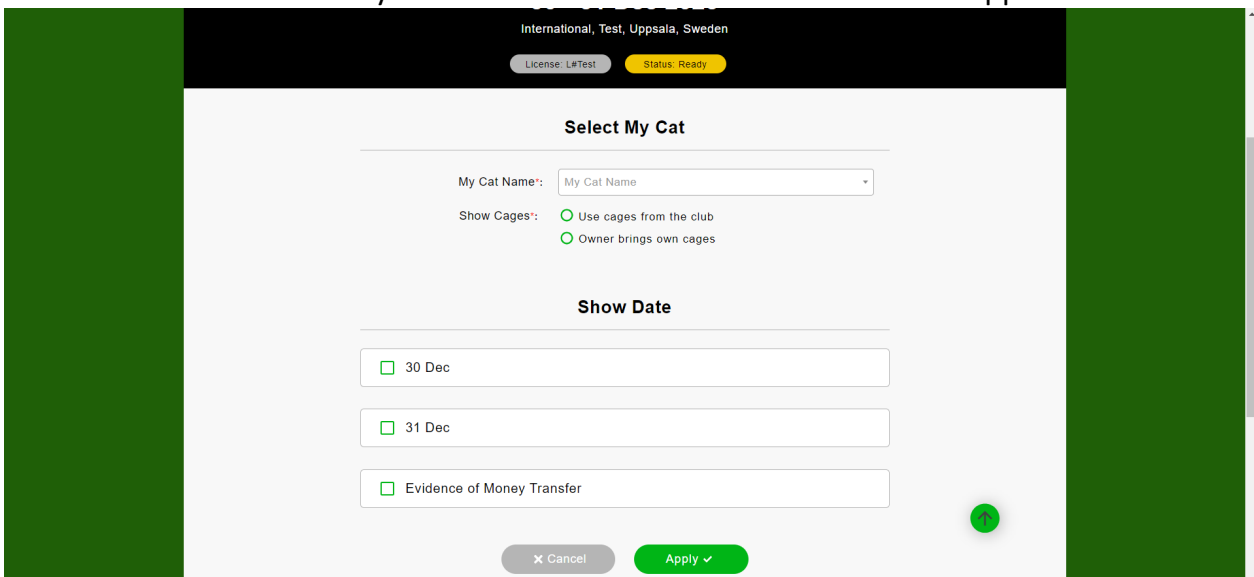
International, Test, Uppsala, Sweden

License: L#Test

Status: Ready

Select My Cat

My Cat Name*: My Cat Name

Show Cages*: Use cages from the club

Owner brings own cages

Show Date

30 Dec

31 Dec

Evidence of Money Transfer

Cancel

Apply